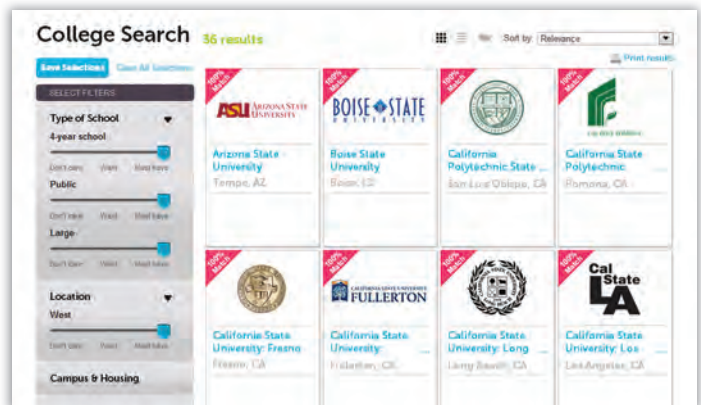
College Search 36 results

Sort by Relevance

Print results

Save Selections Clear All Selections

SELECT FILTERS

Type of School

4-year school

Don't care Want Must have

Public

Don't care Want Must have

Large

Don't care Want Must have

Location

West

Don't care Want Must have

Campus & Housing

100% Match

ASU ARIZONA STATE UNIVERSITY

Arizona State University

Tempe, AZ

100% Match

BOISE STATE UNIVERSITY

Boise State University

Boise, ID

100% Match

California Polytechnic State ...

San Luis Obispo, CA

100% Match

CAL POLY POMONA

California State Polytechnic ...

Pomona, CA

100% Match

California State University: Fresno

Fresno, CA

100% Match

CALIFORNIA STATE UNIVERSITY FULLERTON

California State University: ...

Fullerton, CA

100% Match

California State University: Long ...

Long Beach, CA

100% Match

Cal State LA

California State University: Los ...

Los Angeles, CA